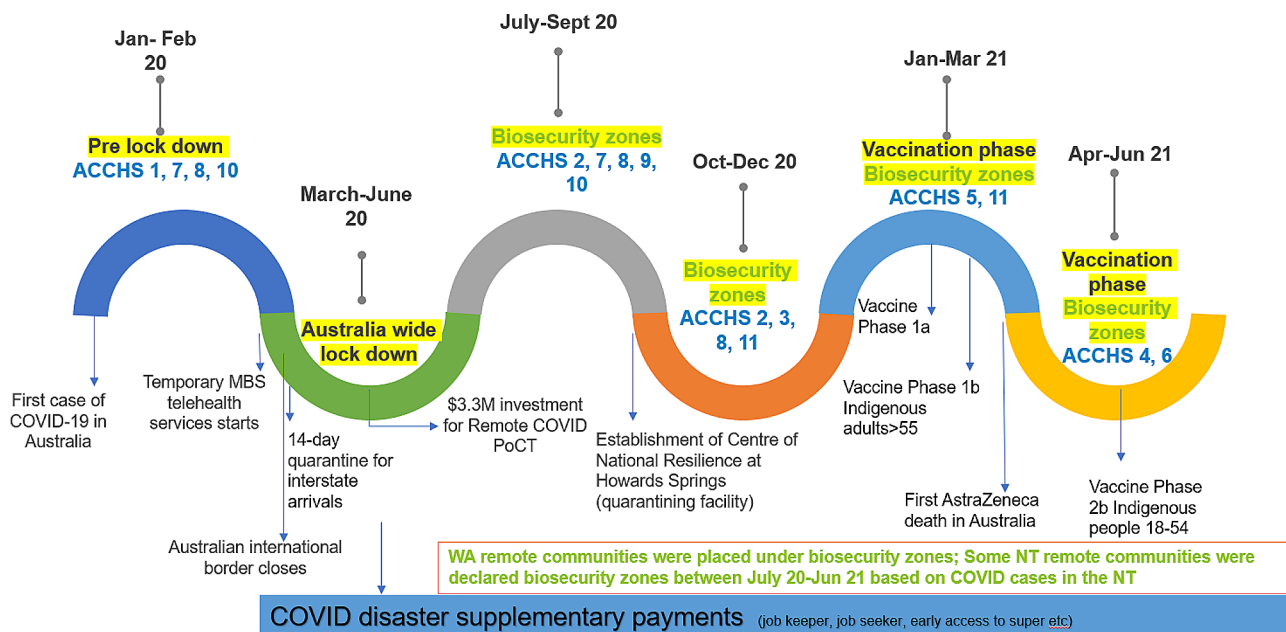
Jan- Feb 20

Pre lock down
ACCHS 1, 7, 8, 10

March-June 20

Australia wide lock down

July-Sept 20

Biosecurity zones
ACCHS 2, 7, 8, 9, 10

Oct-Dec 20

Biosecurity zones
ACCHS 2, 3, 8, 11

Jan-Mar 21

Vaccination phase
Biosecurity zones
ACCHS 5, 11

Apr-Jun 21

Vaccination phase
Biosecurity zones
ACCHS 4, 6

First case of COVID-19 in Australia

Temporary MBS telehealth services starts

14-day quarantine for interstate arrivals

Australian international border closes

$3.3M investment for Remote COVID PoCT

Establishment of Centre of National Resilience at Howards Springs (quarantining facility)

Vaccine Phase 1a

Vaccine Phase 1b Indigenous adults>55

First AstraZeneca death in Australia

Vaccine Phase 2b Indigenous people 18-54

WA remote communities were placed under biosecurity zones; Some NT remote communities were declared biosecurity zones between July 20-Jun 21 based on COVID cases in the NT

COVID disaster supplementary payments (job keeper, job seeker, early access to super etc)